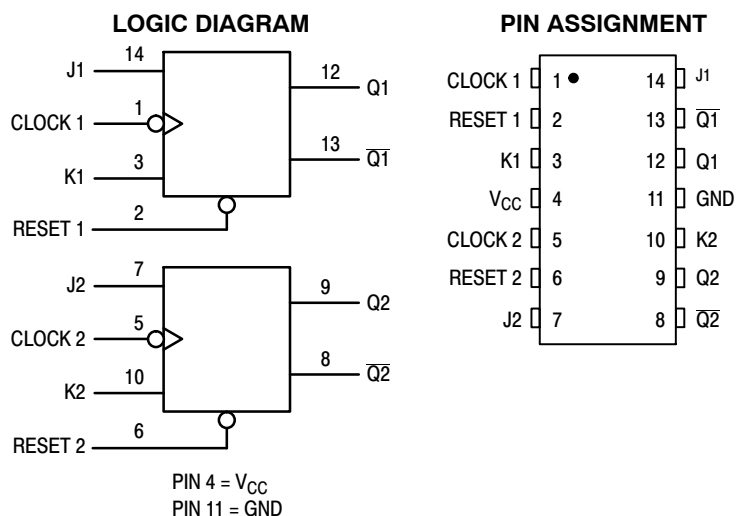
LOGIC DIAGRAM

J1 14
CLOCK 1 1
K1 3
RESET 1 2
12 Q1
13 $\overline{Q1}$

J2 7
CLOCK 2 5
K2 10
RESET 2 6
9 Q2
8 $\overline{Q2}$

PIN 4 = $V_{CC}$
PIN 11 = GND

PIN ASSIGNMENT

| | | | |
|---|---|---|---|
| CLOCK 1 | 1 | 14 | J1 |
| RESET 1 | 2 | 13 | $\overline{Q1}$ |
| K1 | 3 | 12 | Q1 |
| $V_{CC}$ | 4 | 11 | GND |
| CLOCK 2 | 5 | 10 | K2 |
| RESET 2 | 6 | 9 | Q2 |
| J2 | 7 | 8 | $\overline{Q2}$ |